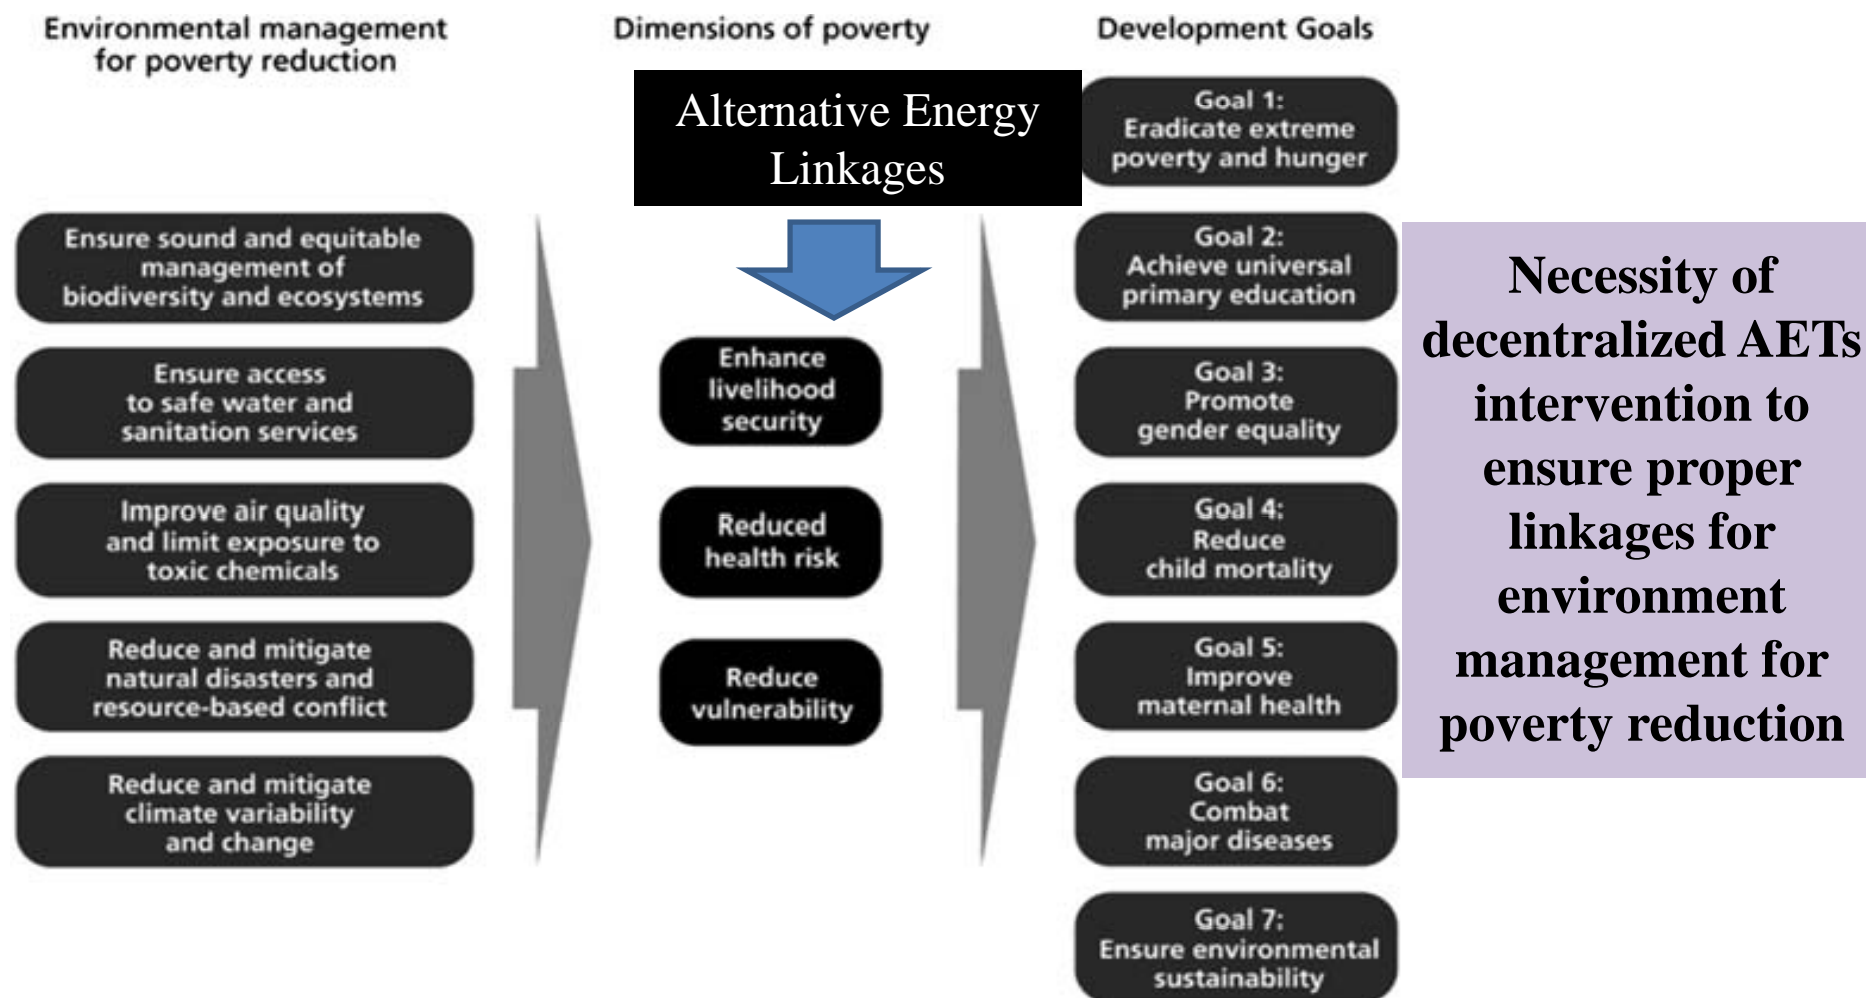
Environmental management for poverty reduction

Ensure sound and equitable management of biodiversity and ecosystems

Ensure access to safe water and sanitation services

Improve air quality and limit exposure to toxic chemicals

Reduce and mitigate natural disasters and resource-based conflict

Reduce and mitigate climate variability and change

Dimensions of poverty

Alternative Energy Linkages

Enhance livelihood security

Reduced health risk

Reduce vulnerability

Development Goals

Goal 1: Eradicate extreme poverty and hunger

Goal 2: Achieve universal primary education

Goal 3: Promote gender equality

Goal 4: Reduce child mortality

Goal 5: Improve maternal health

Goal 6: Combat major diseases

Goal 7: Ensure environmental sustainability

Necessity of decentralized AETs intervention to ensure proper linkages for environment management for poverty reduction